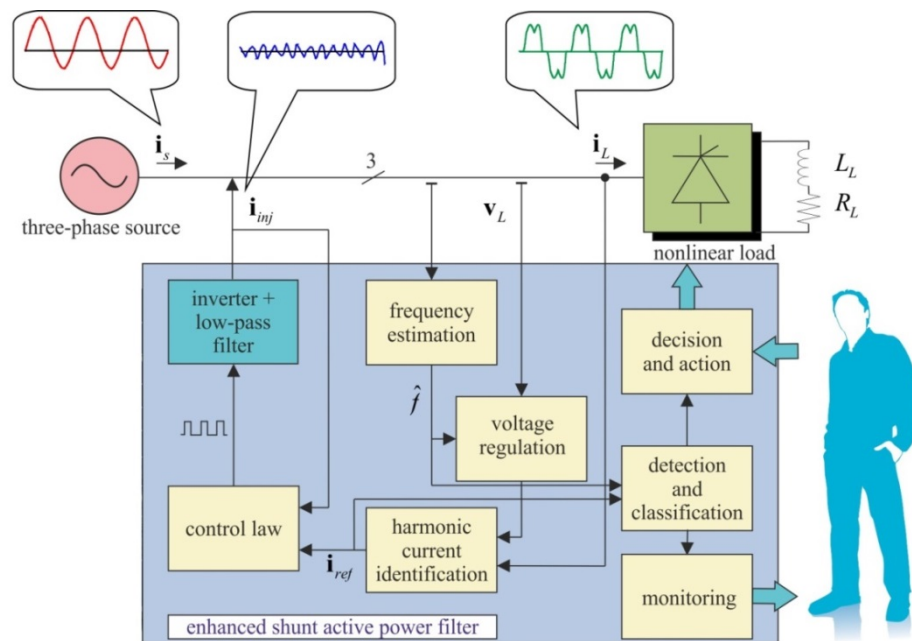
$\mathbf{i}_s$

three-phase source

$\mathbf{i}_{inj}$

3

$\mathbf{v}_L$

$\mathbf{i}_L$

$L_L$

$R_L$

nonlinear load

inverter + low-pass filter

frequency estimation

decision and action

$\hat{f}$

voltage regulation

detection and classification

control law

harmonic current identification

$\mathbf{i}_{ref}$

monitoring

enhanced shunt active power filter